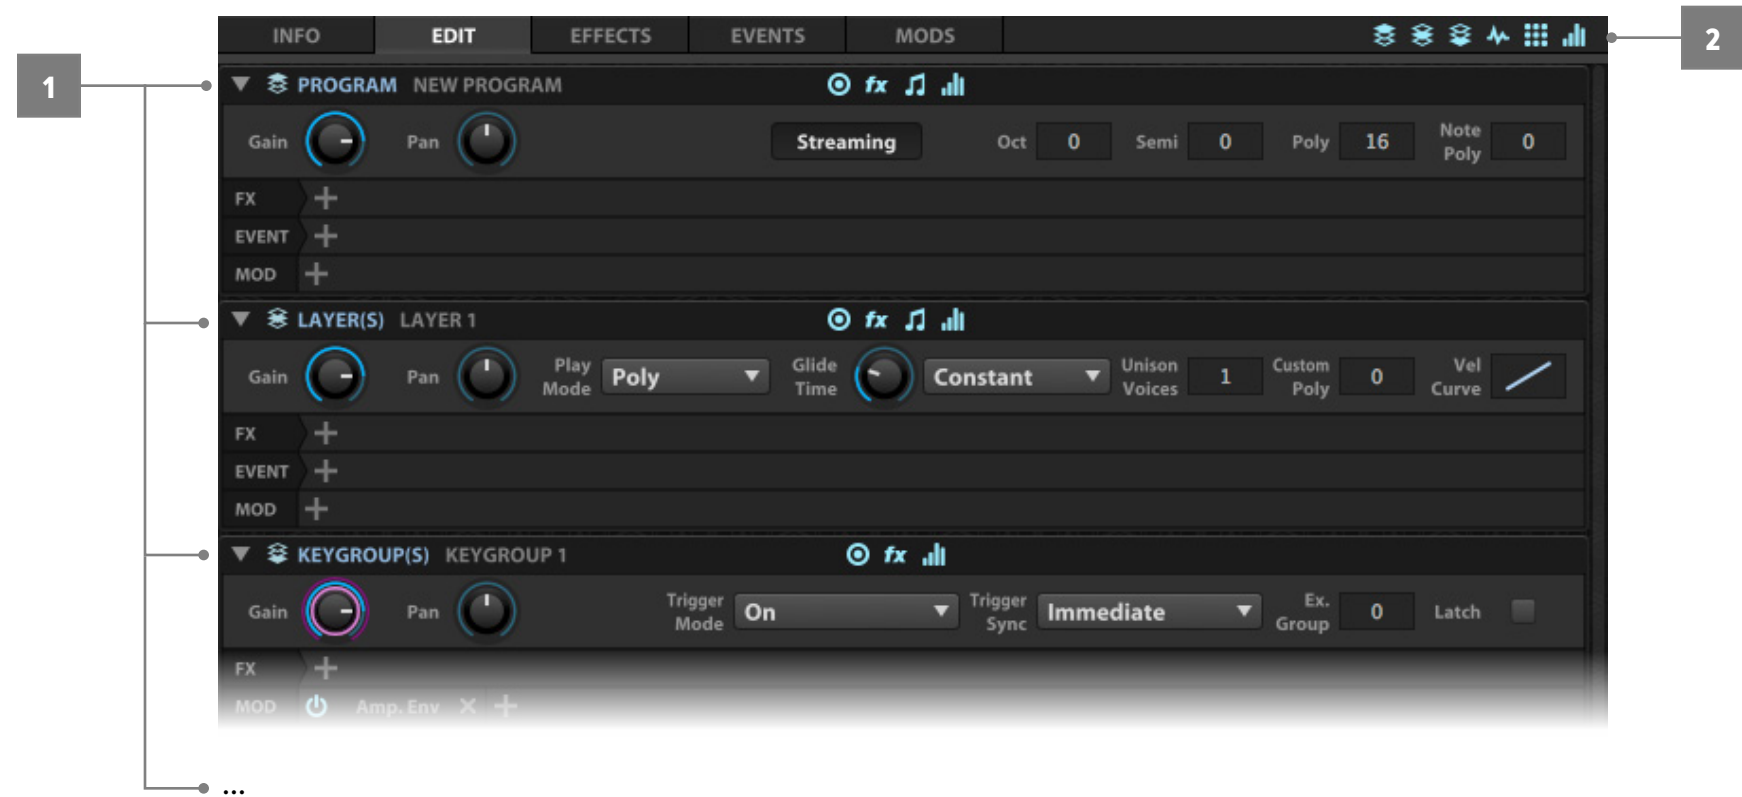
1

2

INFO EDIT EFFECTS EVENTS MODS

PROGRAM NEW PROGRAM

fx

Gain Pan Streaming Oct 0 Semi 0 Poly 16 Note Poly 0

FX +

EVENT +

MOD +

LAYER(S) LAYER 1

fx

Gain Pan Play Mode Poly Glide Time Constant Unison Voices 1 Custom Poly 0 Vel Curve

FX +

EVENT +

MOD +

KEYGROUP(S) KEYGROUP 1

fx

Gain Pan Trigger Mode On Trigger Sync Immediate Ex. Group 0 Latch

FX +

MOD Amp. Env

...